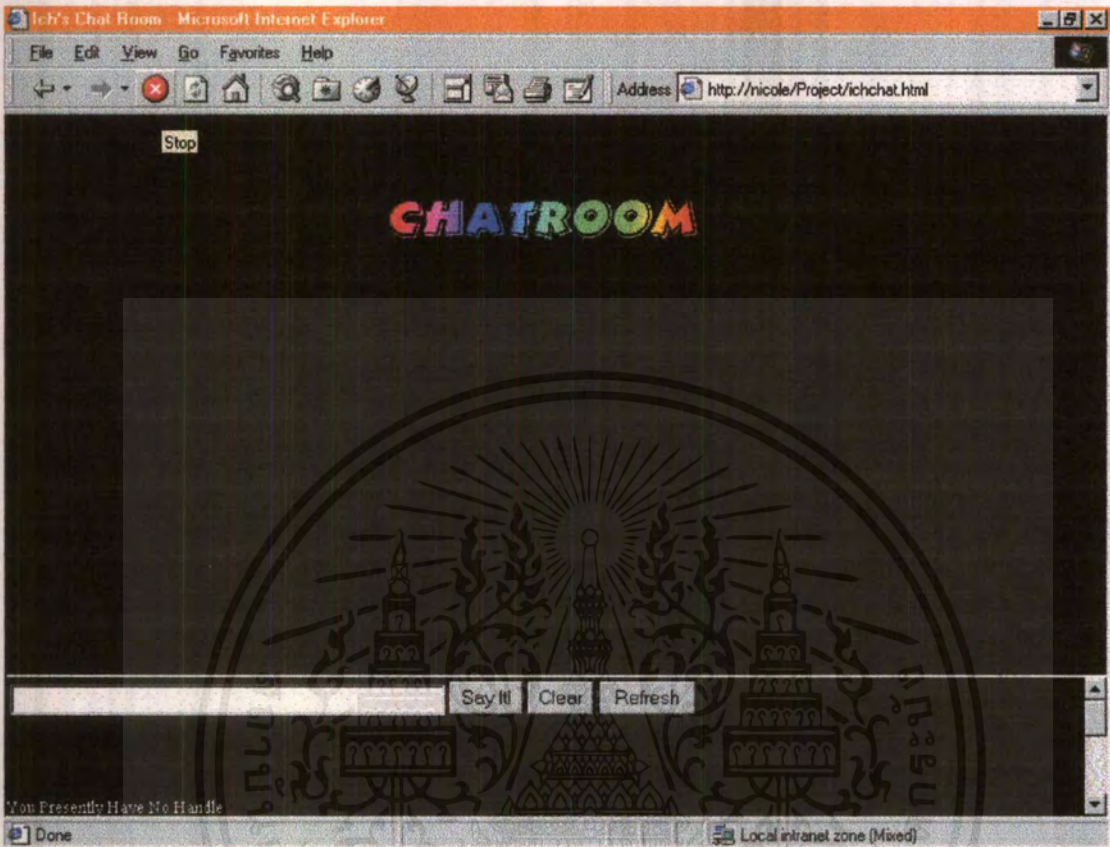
Ich's Chat Room - Microsoft Internet Explorer

File Edit View Go Favorites Help

Address http://nicole/Project/ichchat.html

Stop

CHATROOM

Say It! Clear Refresh

You Presently Have No Handle

Done

Local intranet zone (Mixed)